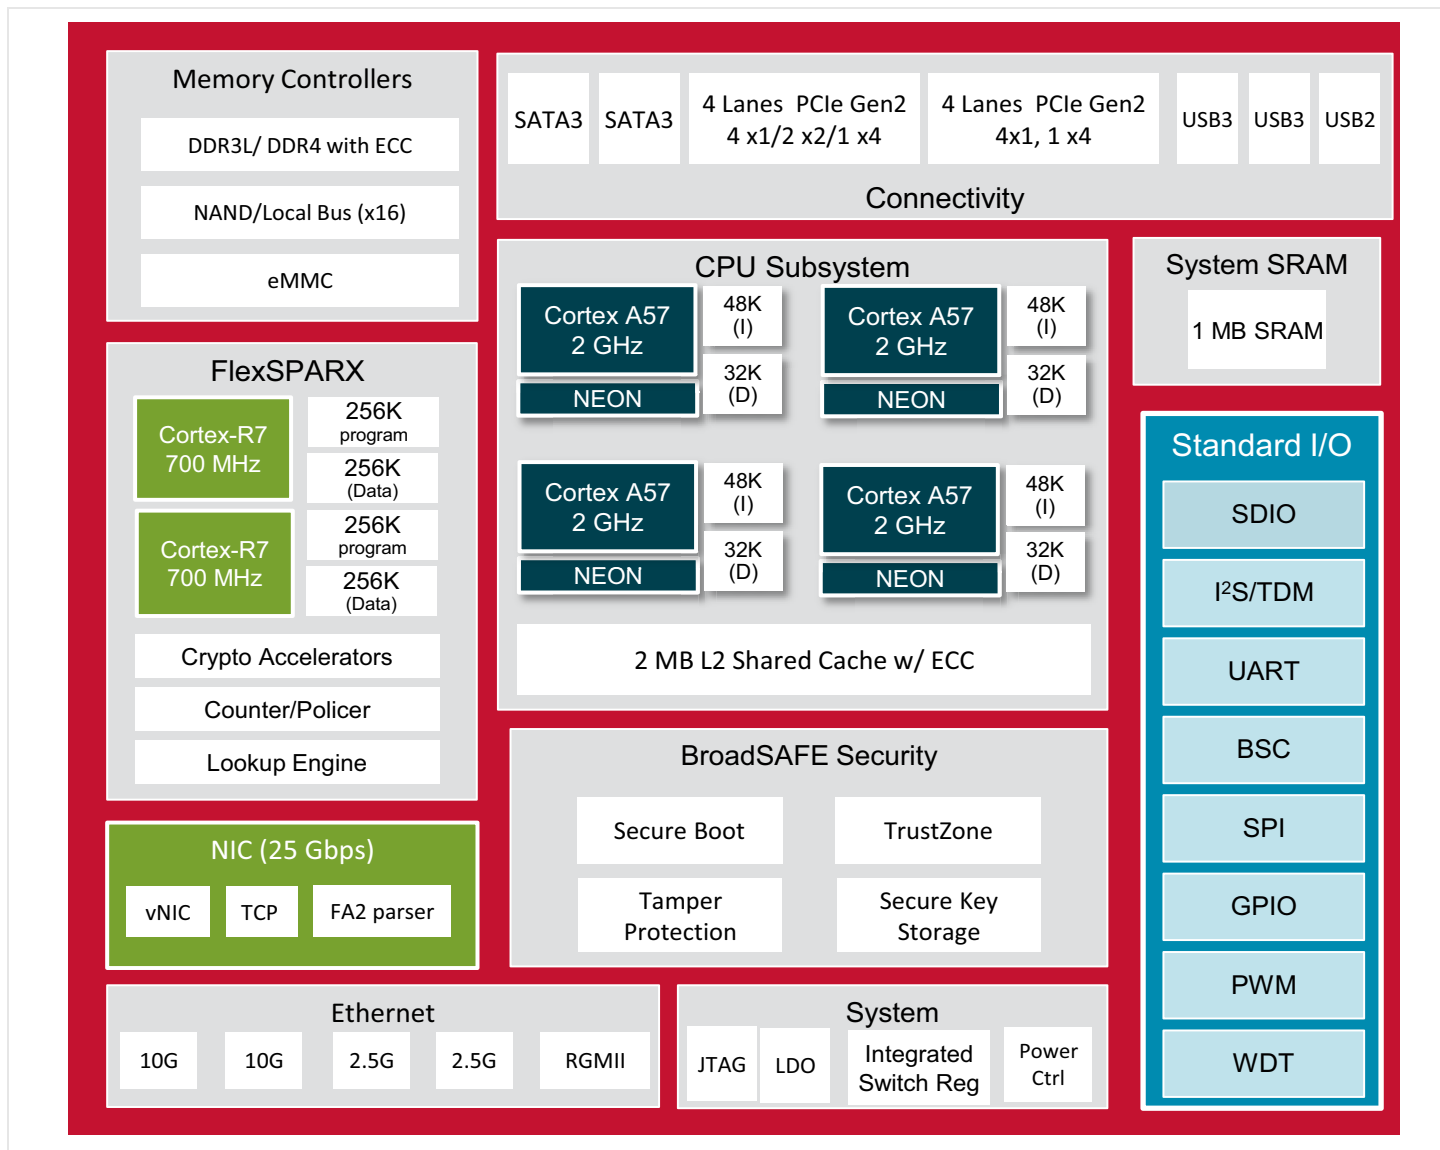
Memory Controllers

DDR3L/ DDR4 with ECC

NAND/Local Bus (x16)

eMMC

SATA3 SATA3 4 Lanes PCIe Gen2 4 x1/2 x2/1 x4 4 Lanes PCIe Gen2 4x1, 1 x4 USB3 USB3 USB2

Connectivity

FlexSPARX

Cortex-R7 700 MHz

256K program

256K (Data)

Cortex-R7 700 MHz

256K program

256K (Data)

Crypto Accelerators

Counter/Policer

Lookup Engine

CPU Subsystem

Cortex A57 2 GHz
NEON
48K (I)
32K (D)

Cortex A57 2 GHz
NEON
48K (I)
32K (D)

Cortex A57 2 GHz
NEON
48K (I)
32K (D)

Cortex A57 2 GHz
NEON
48K (I)
32K (D)

2 MB L2 Shared Cache w/ ECC

System SRAM

1 MB SRAM

Standard I/O

SDIO

I$^2$S/TDM

UART

BSC

SPI

GPIO

PWM

WDT

BroadSAFE Security

Secure Boot

TrustZone

Tamper Protection

Secure Key Storage

NIC (25 Gbps)

vNIC TCP FA2 parser

Ethernet

10G 10G 2.5G 2.5G RGMII

System

JTAG LDO Integrated Switch Reg Power Ctrl